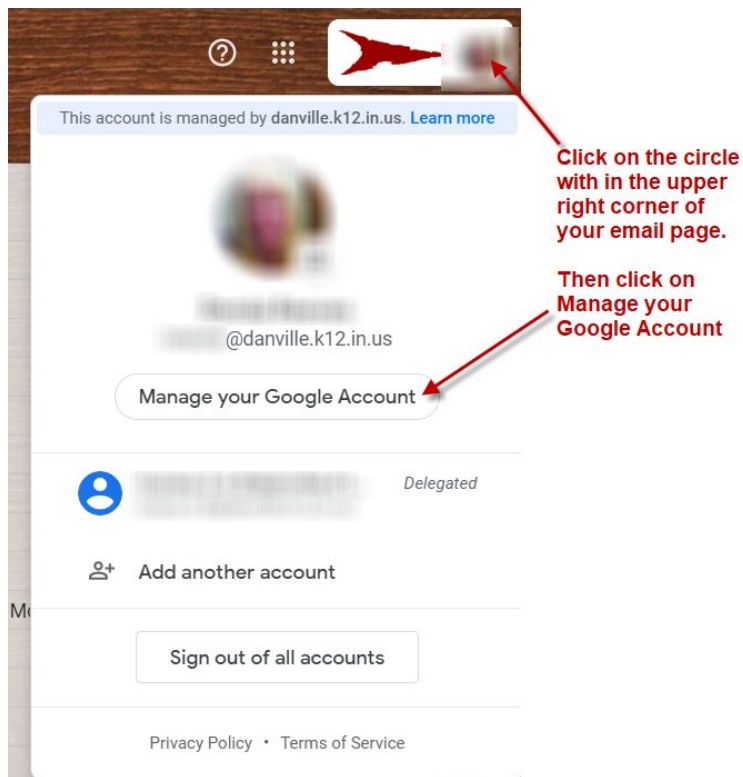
This account is managed by danville.k12.in.us. Learn more

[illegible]
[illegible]@danville.k12.in.us

Manage your Google Account

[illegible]
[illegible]
Delegated

Add another account

Sign out of all accounts

Privacy Policy • Terms of Service

Click on the circle with in the upper right corner of your email page.

Then click on Manage your Google Account

Mc